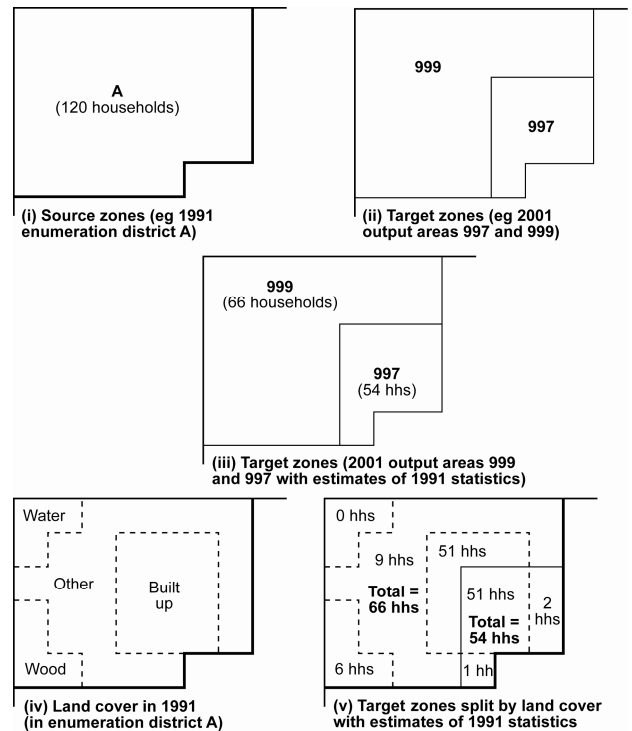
A
(120 households)

(i) Source zones (eg 1991 enumeration district A)

999

997

(ii) Target zones (eg 2001 output areas 997 and 999)

999
(66 households)

997
(54 hhs)

(iii) Target zones (2001 output areas 999 and 997 with estimates of 1991 statistics)

Water

Other

Built up

Wood

(iv) Land cover in 1991 (in enumeration district A)

0 hhs

9 hhs

51 hhs

Total = 66 hhs

51 hhs

2 hhs

Total = 54 hhs

6 hhs

1 hh

(v) Target zones split by land cover with estimates of 1991 statistics